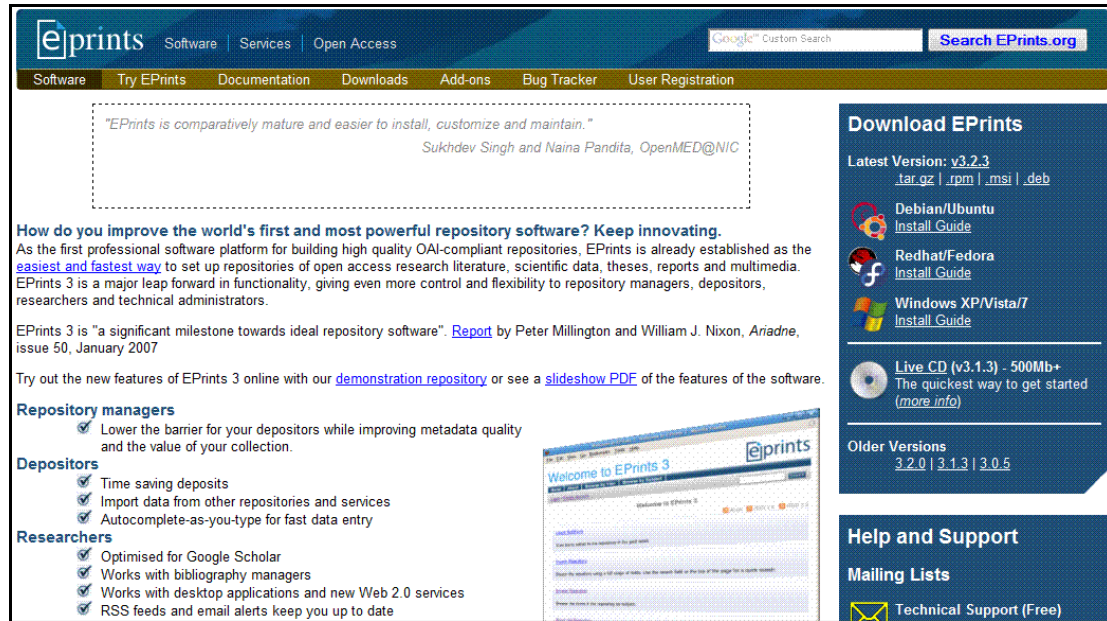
eprints Software | Services | Open Access

Google™ Custom Search Search EPrints.org

Software Try EPrints Documentation Downloads Add-ons Bug Tracker User Registration

"EPrints is comparatively mature and easier to install, customize and maintain."
Sukhdev Singh and Naina Pandita, OpenMED@NIC

How do you improve the world's first and most powerful repository software? Keep innovating.
As the first professional software platform for building high quality OAI-compliant repositories, EPrints is already established as the easiest and fastest way to set up repositories of open access research literature, scientific data, theses, reports and multimedia. EPrints 3 is a major leap forward in functionality, giving even more control and flexibility to repository managers, depositors, researchers and technical administrators.

EPrints 3 is "a significant milestone towards ideal repository software". Report by Peter Millington and William J. Nixon, Ariadne, issue 50, January 2007

Try out the new features of EPrints 3 online with our demonstration repository or see a slideshow PDF of the features of the software.

Repository managers
Lower the barrier for your depositors while improving metadata quality and the value of your collection.
Depositors
Time saving deposits
Import data from other repositories and services
Autocomplete-as-you-type for fast data entry
Researchers
Optimised for Google Scholar
Works with bibliography managers
Works with desktop applications and new Web 2.0 services
RSS feeds and email alerts keep you up to date

Welcome to EPrints 3
eprints

Download EPrints
Latest Version: v3.2.3
.tar.gz | .rpm | .msi | .deb
Debian/Ubuntu
Install Guide
Redhat/Fedora
Install Guide
Windows XP/Vista/7
Install Guide
Live CD (v3.1.3) - 500Mb+
The quickest way to get started (more info)
Older Versions
3.2.0 | 3.1.3 | 3.0.5

Help and Support
Mailing Lists
Technical Support (Free)